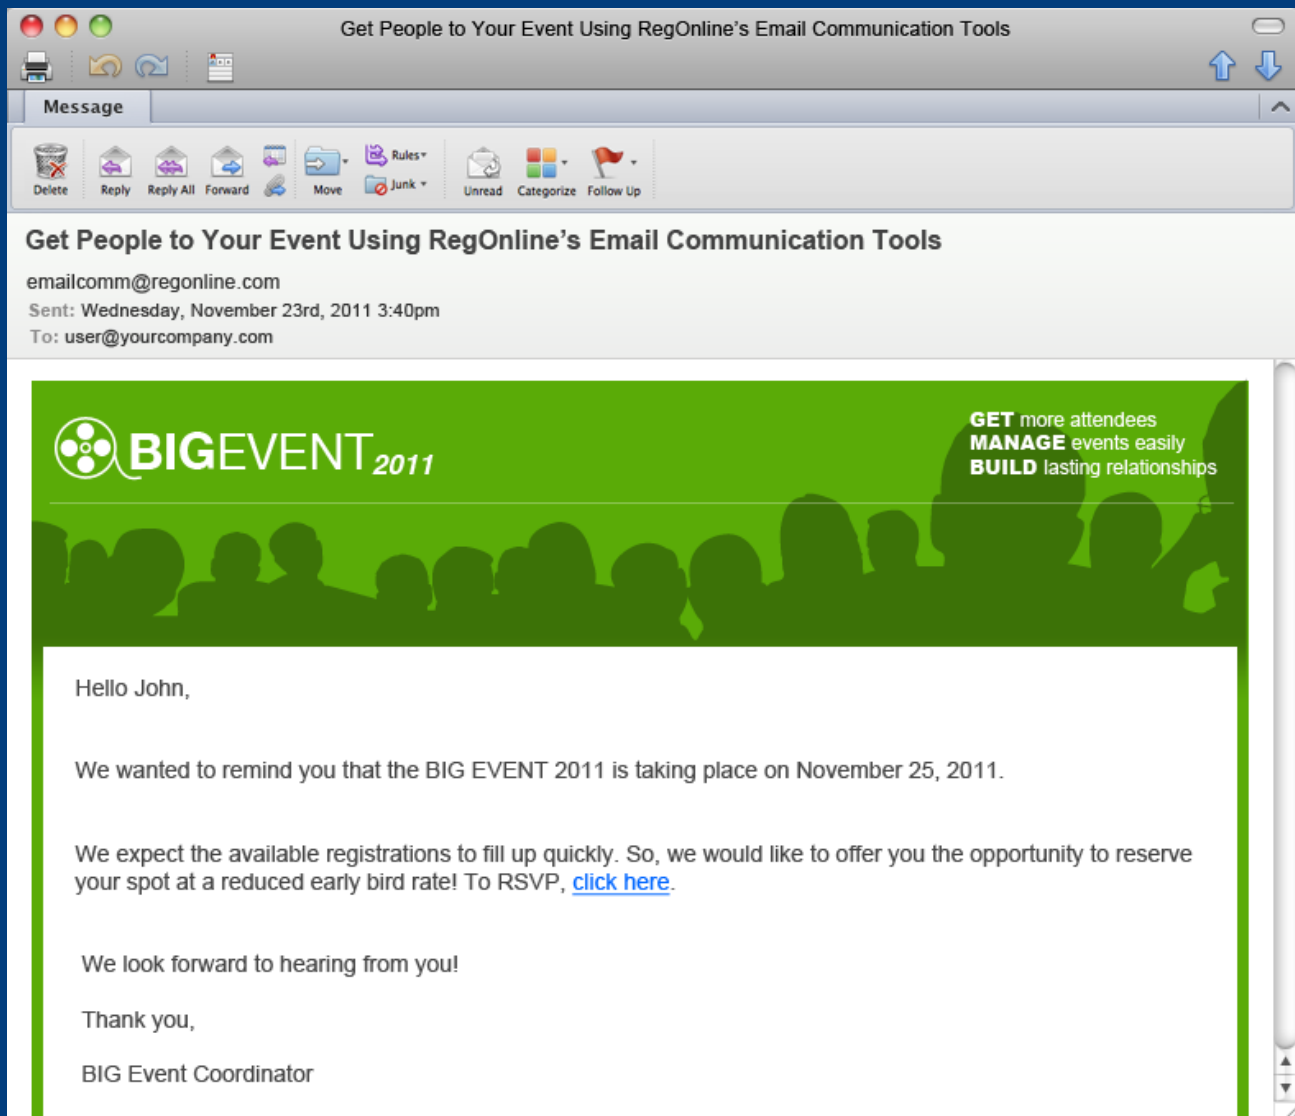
Get People to Your Event Using RegOnline's Email Communication Tools

Message

Delete Reply Reply All Forward Move Rules Junk Unread Categorize Follow Up

Get People to Your Event Using RegOnline's Email Communication Tools

emailcomm@regonline.com

Sent: Wednesday, November 23rd, 2011 3:40pm

To: user@yourcompany.com

BIGEVENT 2011

GET more attendees
MANAGE events easily
BUILD lasting relationships

Hello John,

We wanted to remind you that the BIG EVENT 2011 is taking place on November 25, 2011.

We expect the available registrations to fill up quickly. So, we would like to offer you the opportunity to reserve your spot at a reduced early bird rate! To RSVP, click here.

We look forward to hearing from you!

Thank you,

BIG Event Coordinator